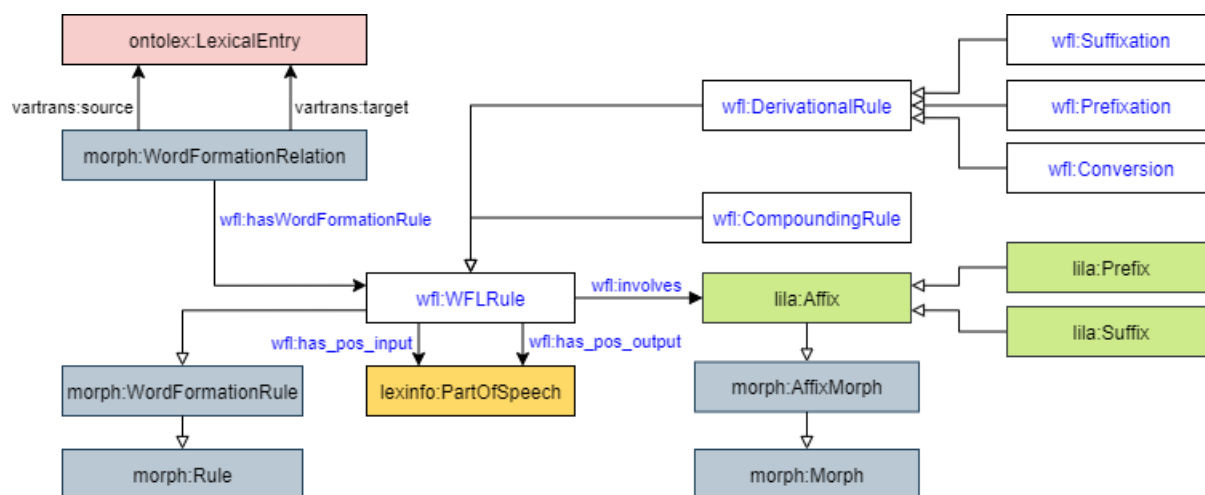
ontolex:LexicalEntry

vartrans:source

vartrans:target

morph:WordFormationRelation

wfl:hasWordFormationRule

wfl:DerivationalRule

wfl:Suffixation

wfl:Prefixation

wfl:Conversion

wfl:CompoundingRule

wfl:WFLRule

wfl:involves

lila:Affix

lila:Prefix

lila:Suffix

wfl:has_pos_input

wfl:has_pos_output

morph:WordFormationRule

lexinfo:PartOfSpeech

morph:AffixMorph

morph:Rule

morph:Morph